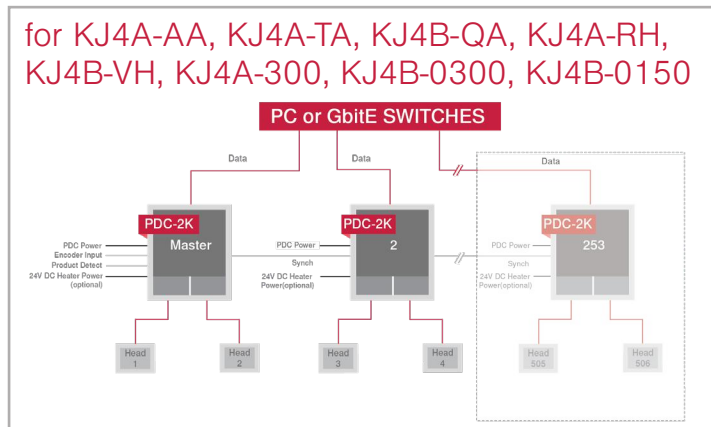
for KJ4A-AA, KJ4A-TA, KJ4B-QA, KJ4A-RH, KJ4B-VH, KJ4A-300, KJ4B-0300, KJ4B-0150

PC or GbitE SWITCHES

Data

Data

Data

PDC-2K
Master

PDC Power
Encoder Input
Product Detect
24V DC Heater Power (optional)

PDC-2K
2

PDC Power
Synch
24V DC Heater Power(optional)

PDC-2K
253

PDC Power
Synch
24V DC Heater Power(optional)

Head 1

Head 2

Head 3

Head 4

Head 505

Head 506